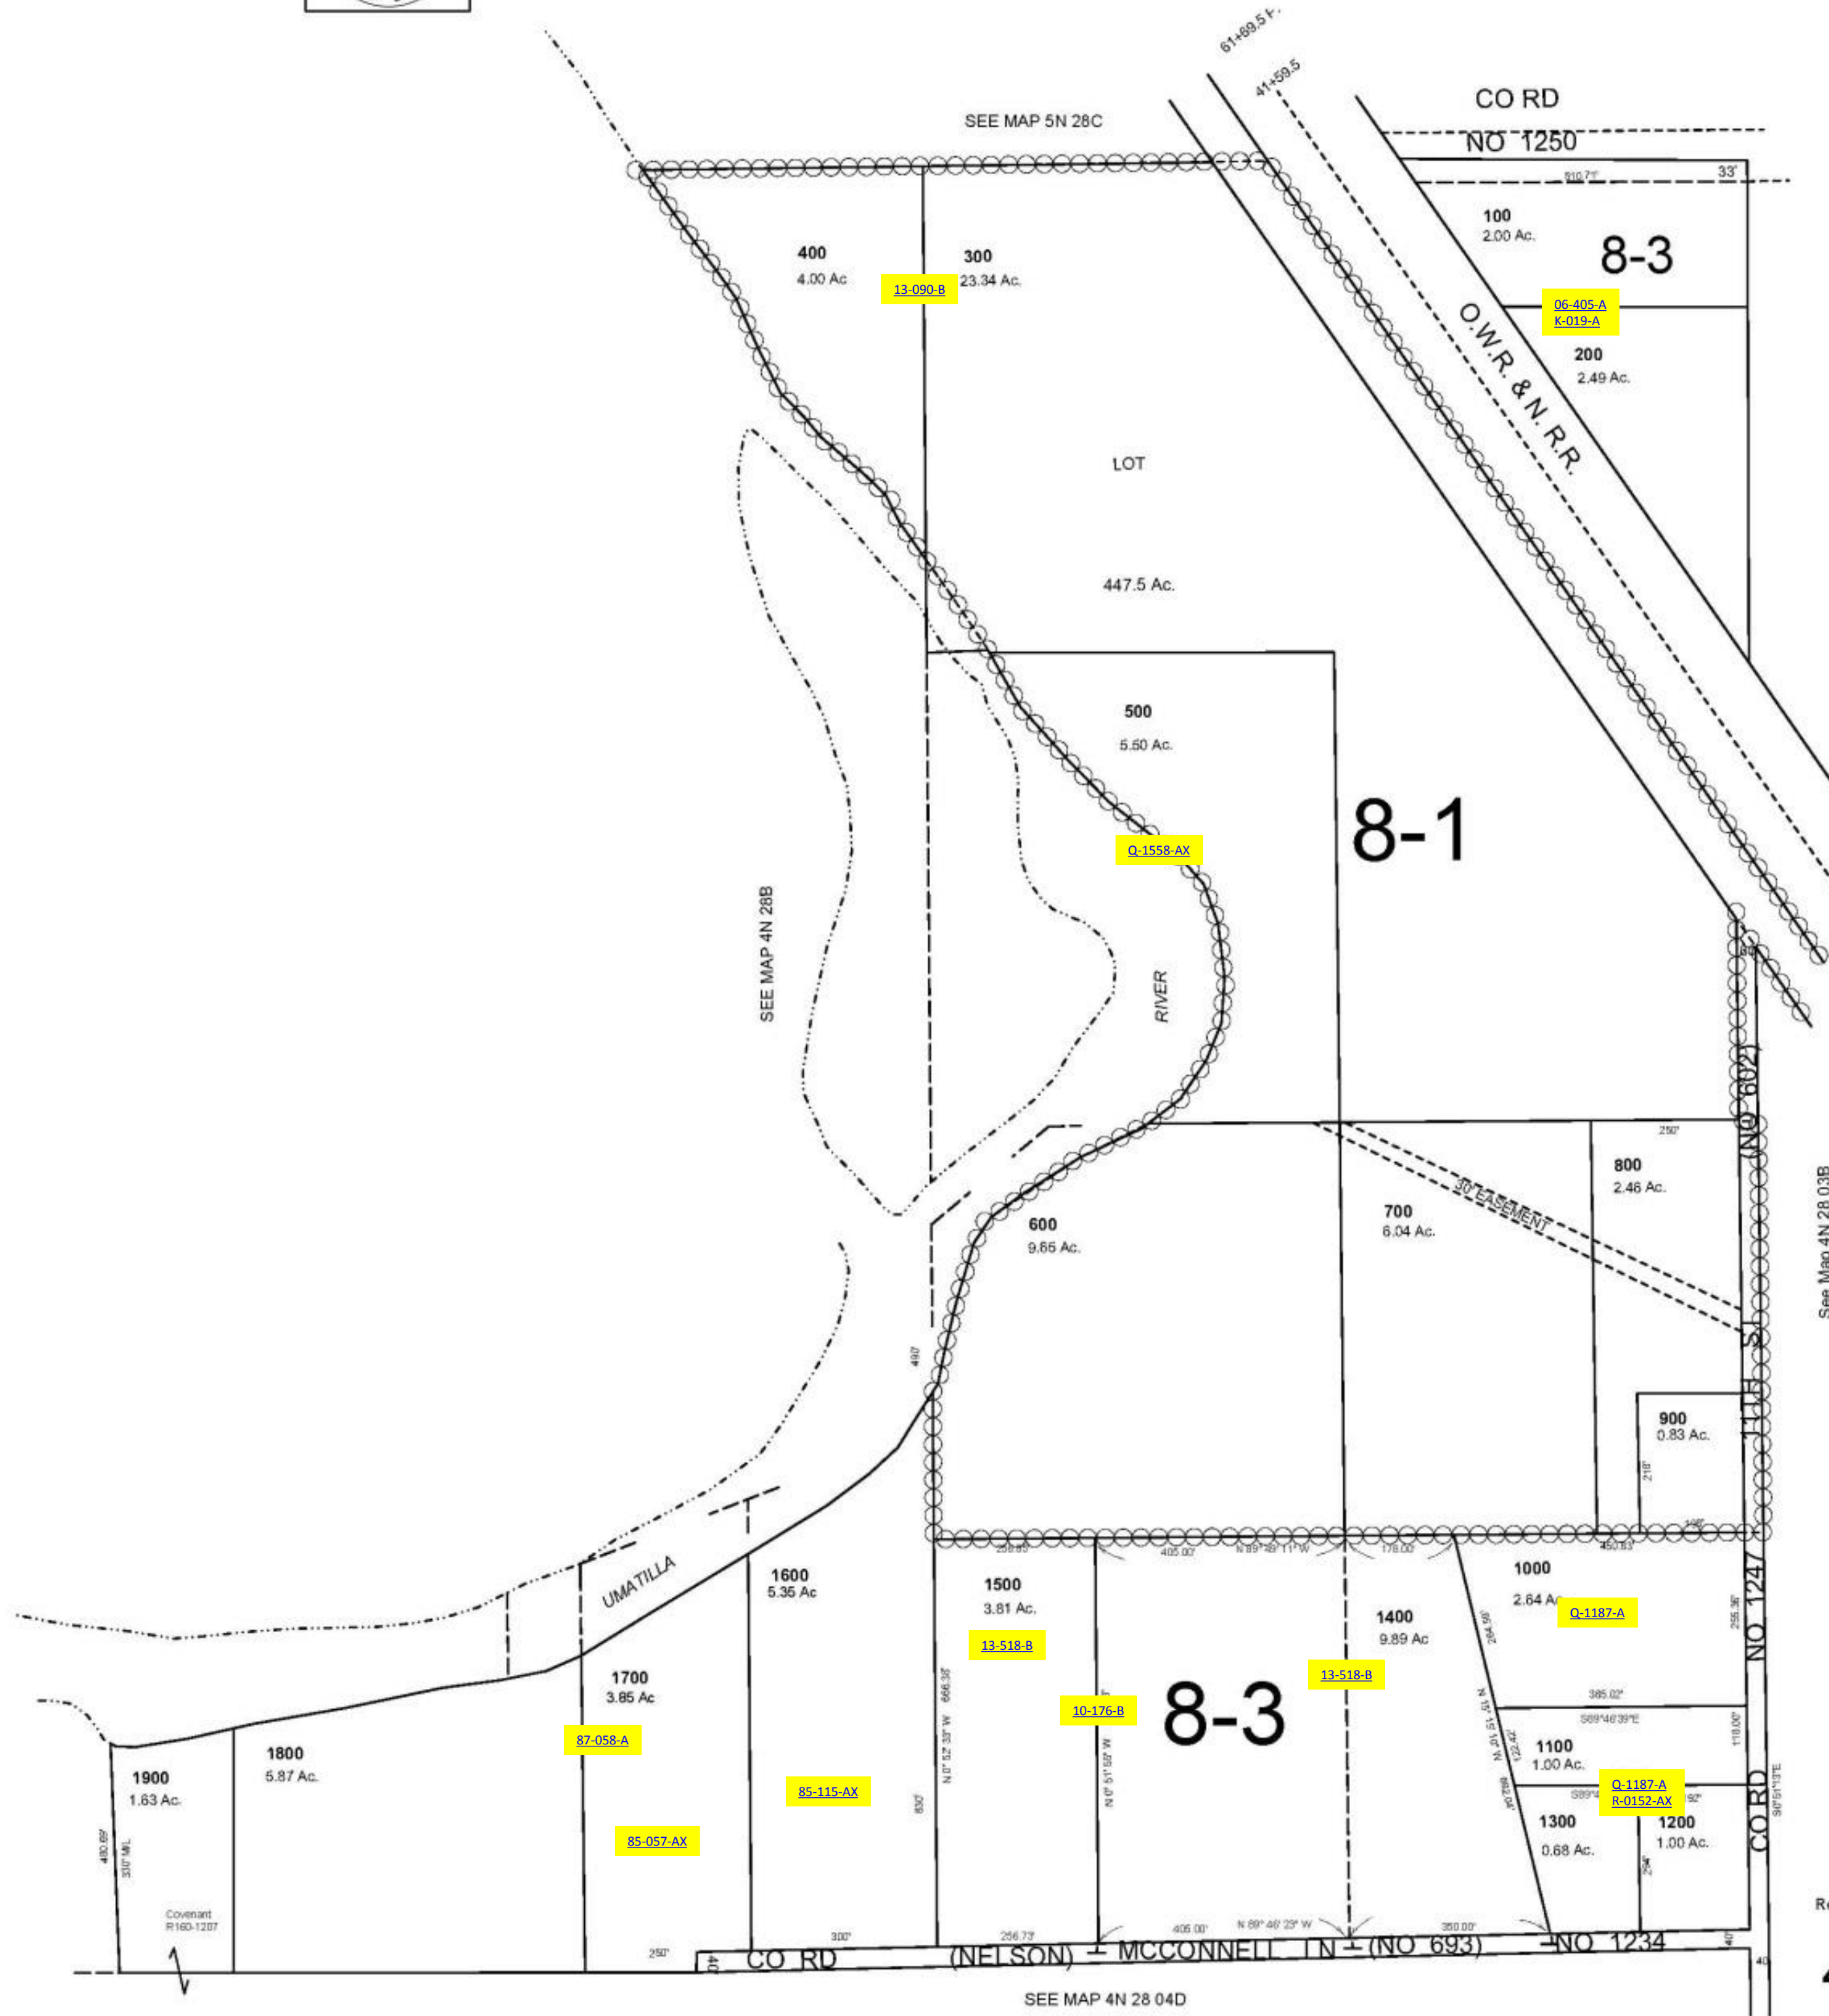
61+69.5 F.
41+59.5
CO RD
NO 1250
SEE MAP 5N 28C
910.71'
33'
100
2.00 Ac.
8-3
400
4.00 Ac
300
23.34 Ac.
13-090-B
06-405-A
K-019-A
200
2.49 Ac.
O.W.R. & N. R.R.
LOT
447.5 Ac.
500
5.60 Ac.
8-1
Q-1558-AX
SEE MAP 4N 28B
RIVER
(NO 602)
250'
800
2.46 Ac.
30' EASEMENT
600
9.65 Ac.
700
6.04 Ac.
See Map 4N 28 03B
490'
900
0.83 Ac.
218'
11TH ST
UMATILLA
1600
5.35 Ac
1500
3.81 Ac.
405.00'
N 89°48'11" W
176.00'
450.83'
1000
2.64 Ac
Q-1187-A
1400
9.89 Ac
13-518-B
13-518-B
1700
3.85 Ac
N 0° 52' 33" W 666.36'
10-176-B
8-3
385.02'
S89°46'39"E
NO 1247
1800
5.87 Ac.
1900
1.63 Ac.
87-058-A
1100
1.00 Ac.
118.00'
Q-1187-A
R-0152-AX
85-115-AX
N 0° 51' 50" W
1300
0.68 Ac.
1200
1.00 Ac.
CO RD
480.69'
330' M/L
85-057-AX
832'
294'
Covenant
R160-1207
300'
256.73'
405.00'
N 89°46'23" W
350.00'
250'
40'
CO RD (NELSON) MCCONNELL LN (NO 693) NO 1234
40'
SEE MAP 4N 28 04D